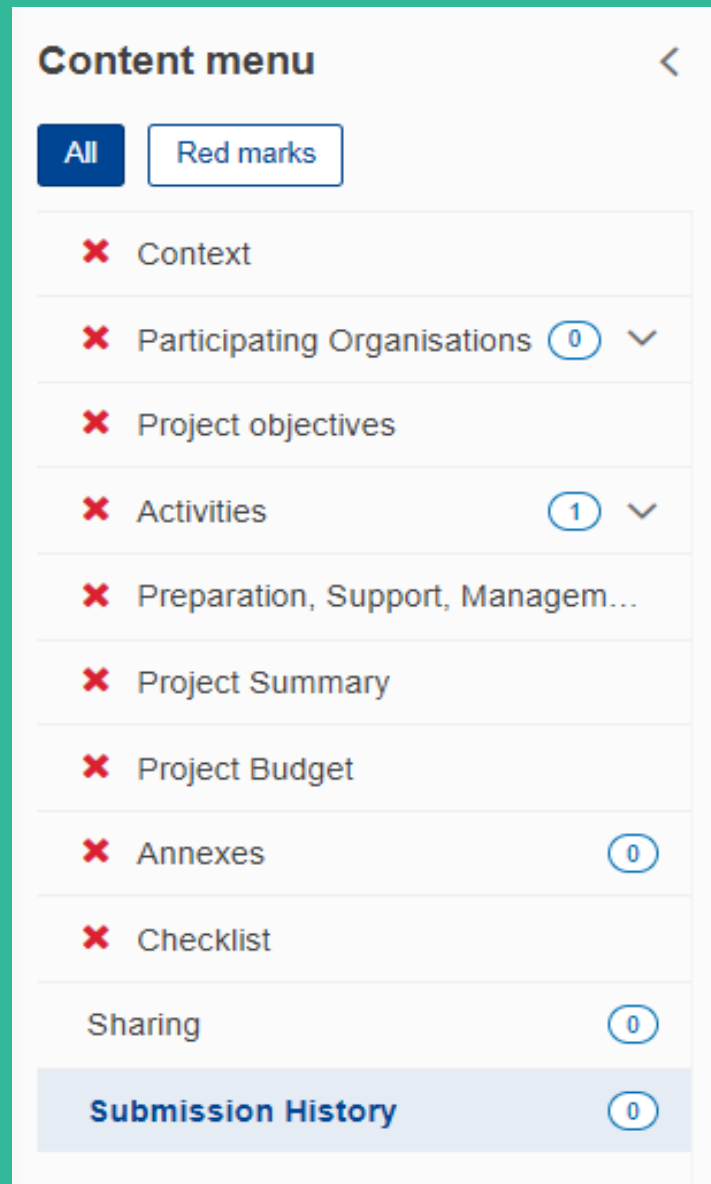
Content menu

All
Red marks

Context

Participating Organisations 0

Project objectives

Activities 1

Preparation, Support, Managem...

Project Summary

Project Budget

Annexes 0

Checklist

Sharing 0

Submission History 0